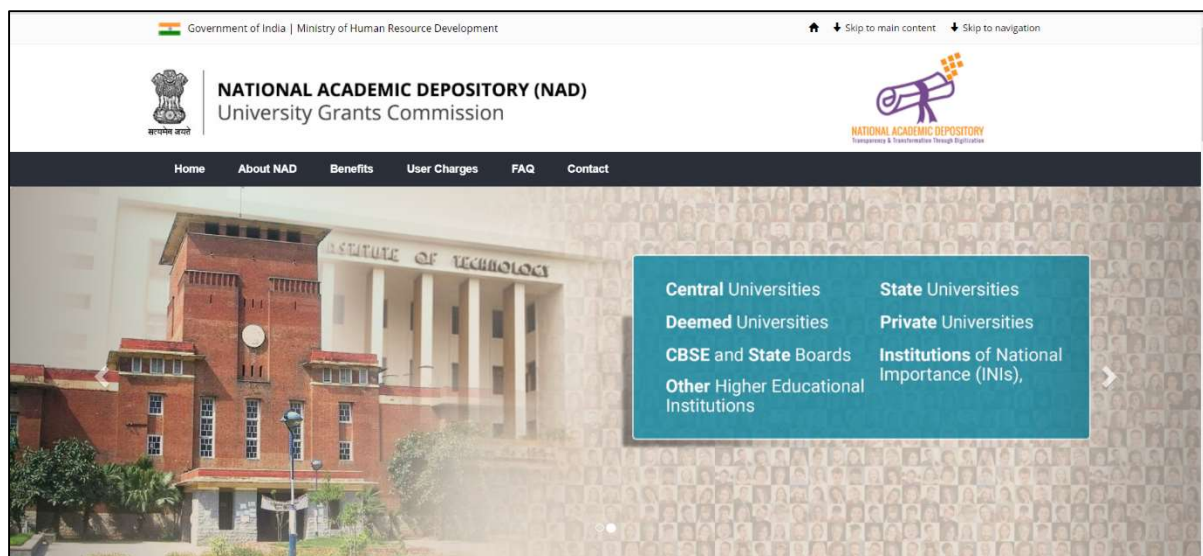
Government of India | Ministry of Human Resource Development

Skip to main content Skip to navigation

सत्यमेव जयते

NATIONAL ACADEMIC DEPOSITORY (NAD)
University Grants Commission

NATIONAL ACADEMIC DEPOSITORY
Transparency & Transformation Through Digitization

Home About NAD Benefits User Charges FAQ Contact

INSTITUTE OF TECHNOLOGY

Central Universities
State Universities
Deemed Universities
Private Universities
CBSE and State Boards
Institutions of National Importance (INIs),
Other Higher Educational Institutions